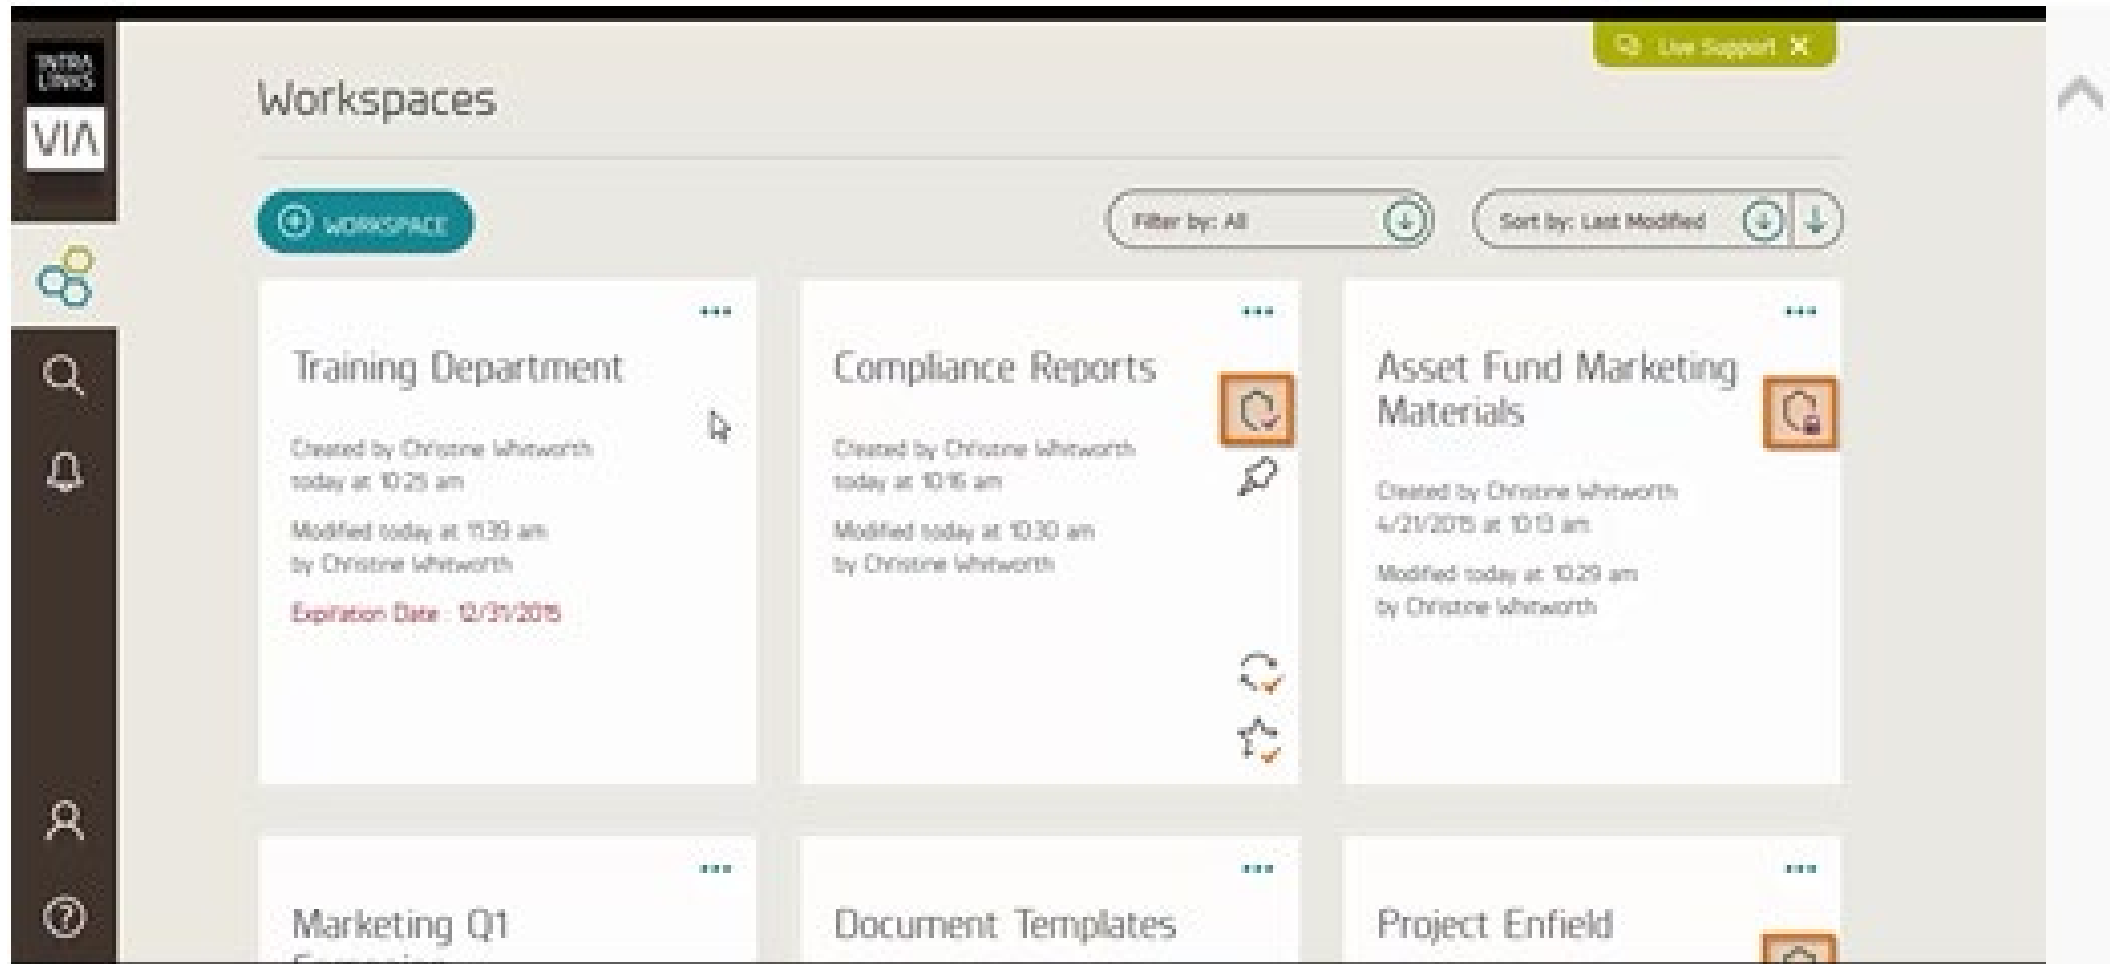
INTRALINKS
VIA

Live Support ✕

Workspaces

WORKSPACE

Filter by: All

Sort by: Last Modified

...
Training Department
Created by Christine Whitworth today at 10:25 am
Modified today at 11:39 am by Christine Whitworth
Expiration Date : 12/31/2015

...
Compliance Reports
Created by Christine Whitworth today at 10:16 am
Modified today at 10:30 am by Christine Whitworth

...
Asset Fund Marketing Materials
Created by Christine Whitworth 4/21/2015 at 10:13 am
Modified today at 10:29 am by Christine Whitworth

...
Marketing Q1 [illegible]

...
Document Templates

...
Project Enfield